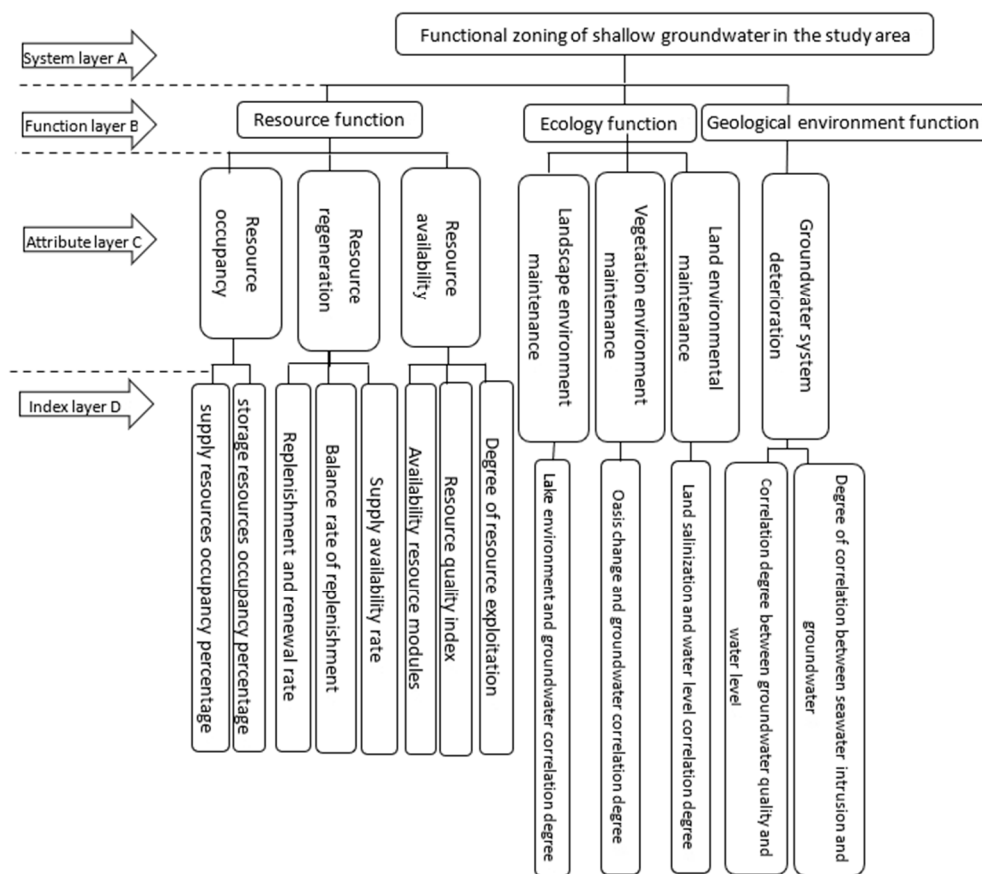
System layer A

Functional zoning of shallow groundwater in the study area

Function layer B

Resource function

Ecology function

Geological environment function

Attribute layer C

Resource occupancy

Resource regeneration

Resource availability

Landscape environment maintenance

Vegetation environment maintenance

Land environmental maintenance

Groundwater system deterioration

Index layer D

supply resources occupancy percentage

storage resources occupancy percentage

Replenishment and renewal rate

Balance rate of replenishment

Supply availability rate

Availability resource modules

Resource quality index

Degree of resource exploitation

Lake environment and groundwater correlation degree

Oasis change and groundwater correlation degree

Land salinization and water level correlation degree

Correlation degree between groundwater quality and water level

Degree of correlation between seawater intrusion and groundwater